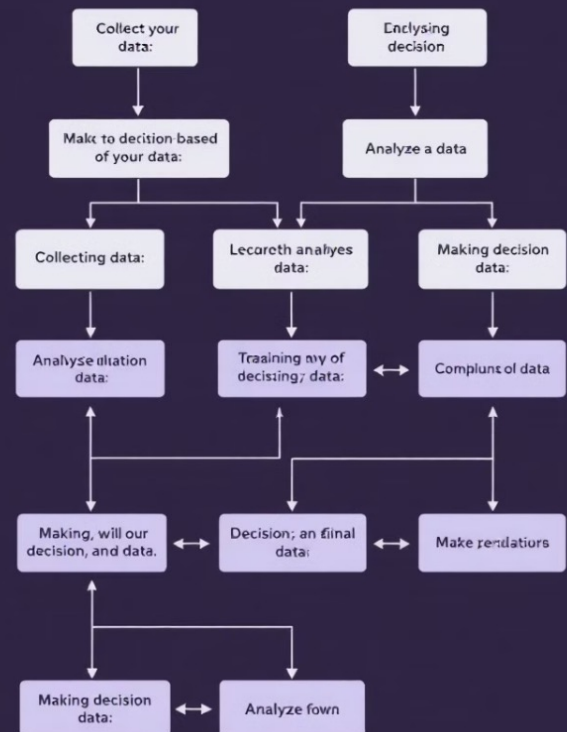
Collect your data:

Enclysing decision

Makc to decition-based of your data:

Analyze a data

Collecting data:

Lecoreth analyes data:

Making decision data:

Analyse ulation data:

Traaining my of decisiing; data:

Complunt of data

Making, will our decision, and data.

Decision; an final data:

Make rendatiors

Making decision data:

Analyze fown